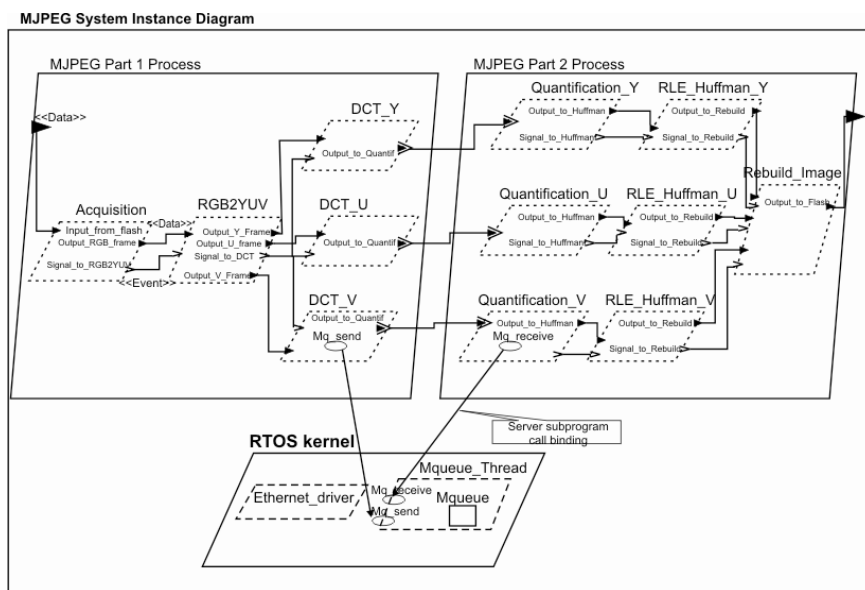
MJPEG System Instance Diagram

MJPEG Part 1 Process

<<Data>>

Acquisition
Input_from_flash
Output_RGB_frame
Signal_to_RGB2YUV

<<Data>>
<<Event>>

RGB2YUV
Output_Y_Frame
Output_U_frame
Signal_to_DCT
Output_V_Frame

DCT_Y
Output_to_Quantif

DCT_U
Output_to_Quantif

DCT_V
Output_to_Quantif
Mq_send

MJPEG Part 2 Process

Quantification_Y
Output_to_Huffman
Signal_to_Huffman

RLE_Huffman_Y
Output_to_Rebuild
Signal_to_Rebuild

Quantification_U
Output_to_Huffman
Signal_to_Huffman

RLE_Huffman_U
Output_to_Rebuild
Signal_to_Rebuild

Rebuild_Image
Output_to_Flash

Quantification_V
Output_to_Huffman
Mq_receive

RLE_Huffman_V
Output_to_Rebuild
Signal_to_Rebuild

Server subprogram call binding

RTOS kernel

Ethernet_driver

Mqueue_Thread
Mq_receive
Mq_send
Mqueue